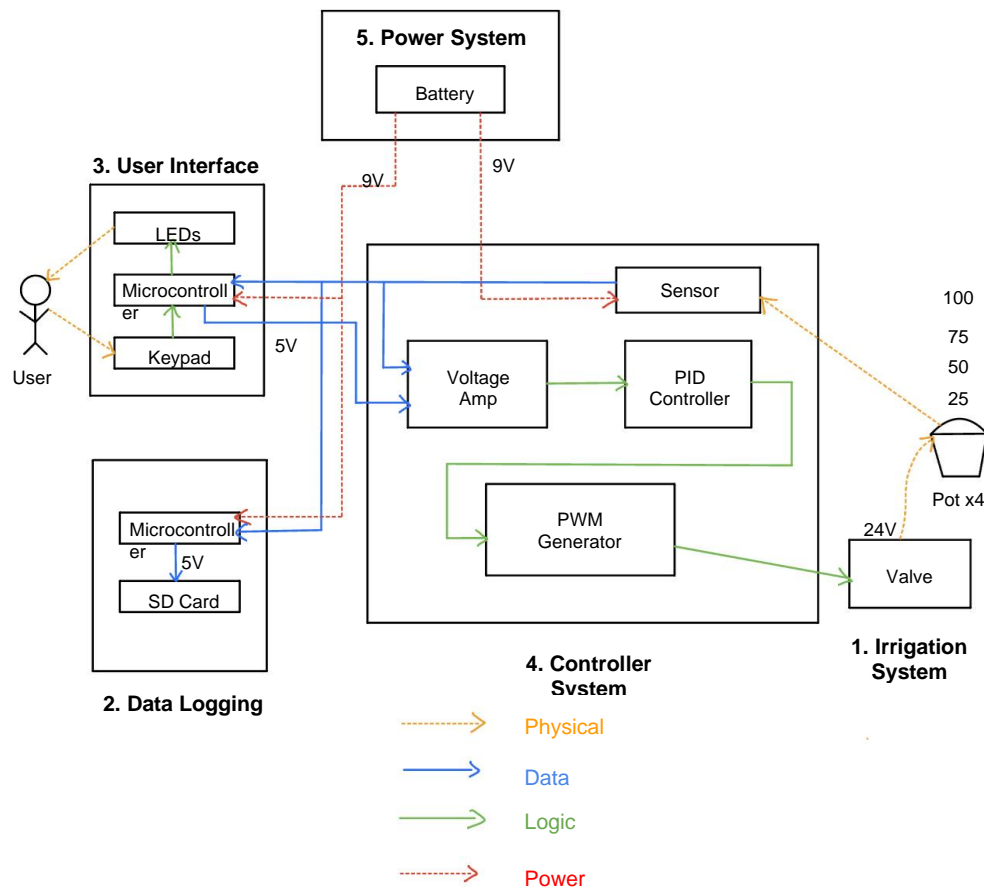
5. Power System

Battery

9V

9V

3. User Interface

LEDs

Microcontroller

Keypad

User

5V

Sensor

100

75

50

25

Voltage Amp

PID Controller

Pot x4

PWM Generator

24V

Valve

Microcontroller

5V

SD Card

2. Data Logging

4. Controller System

1. Irrigation System

Physical

Data

Logic

Power